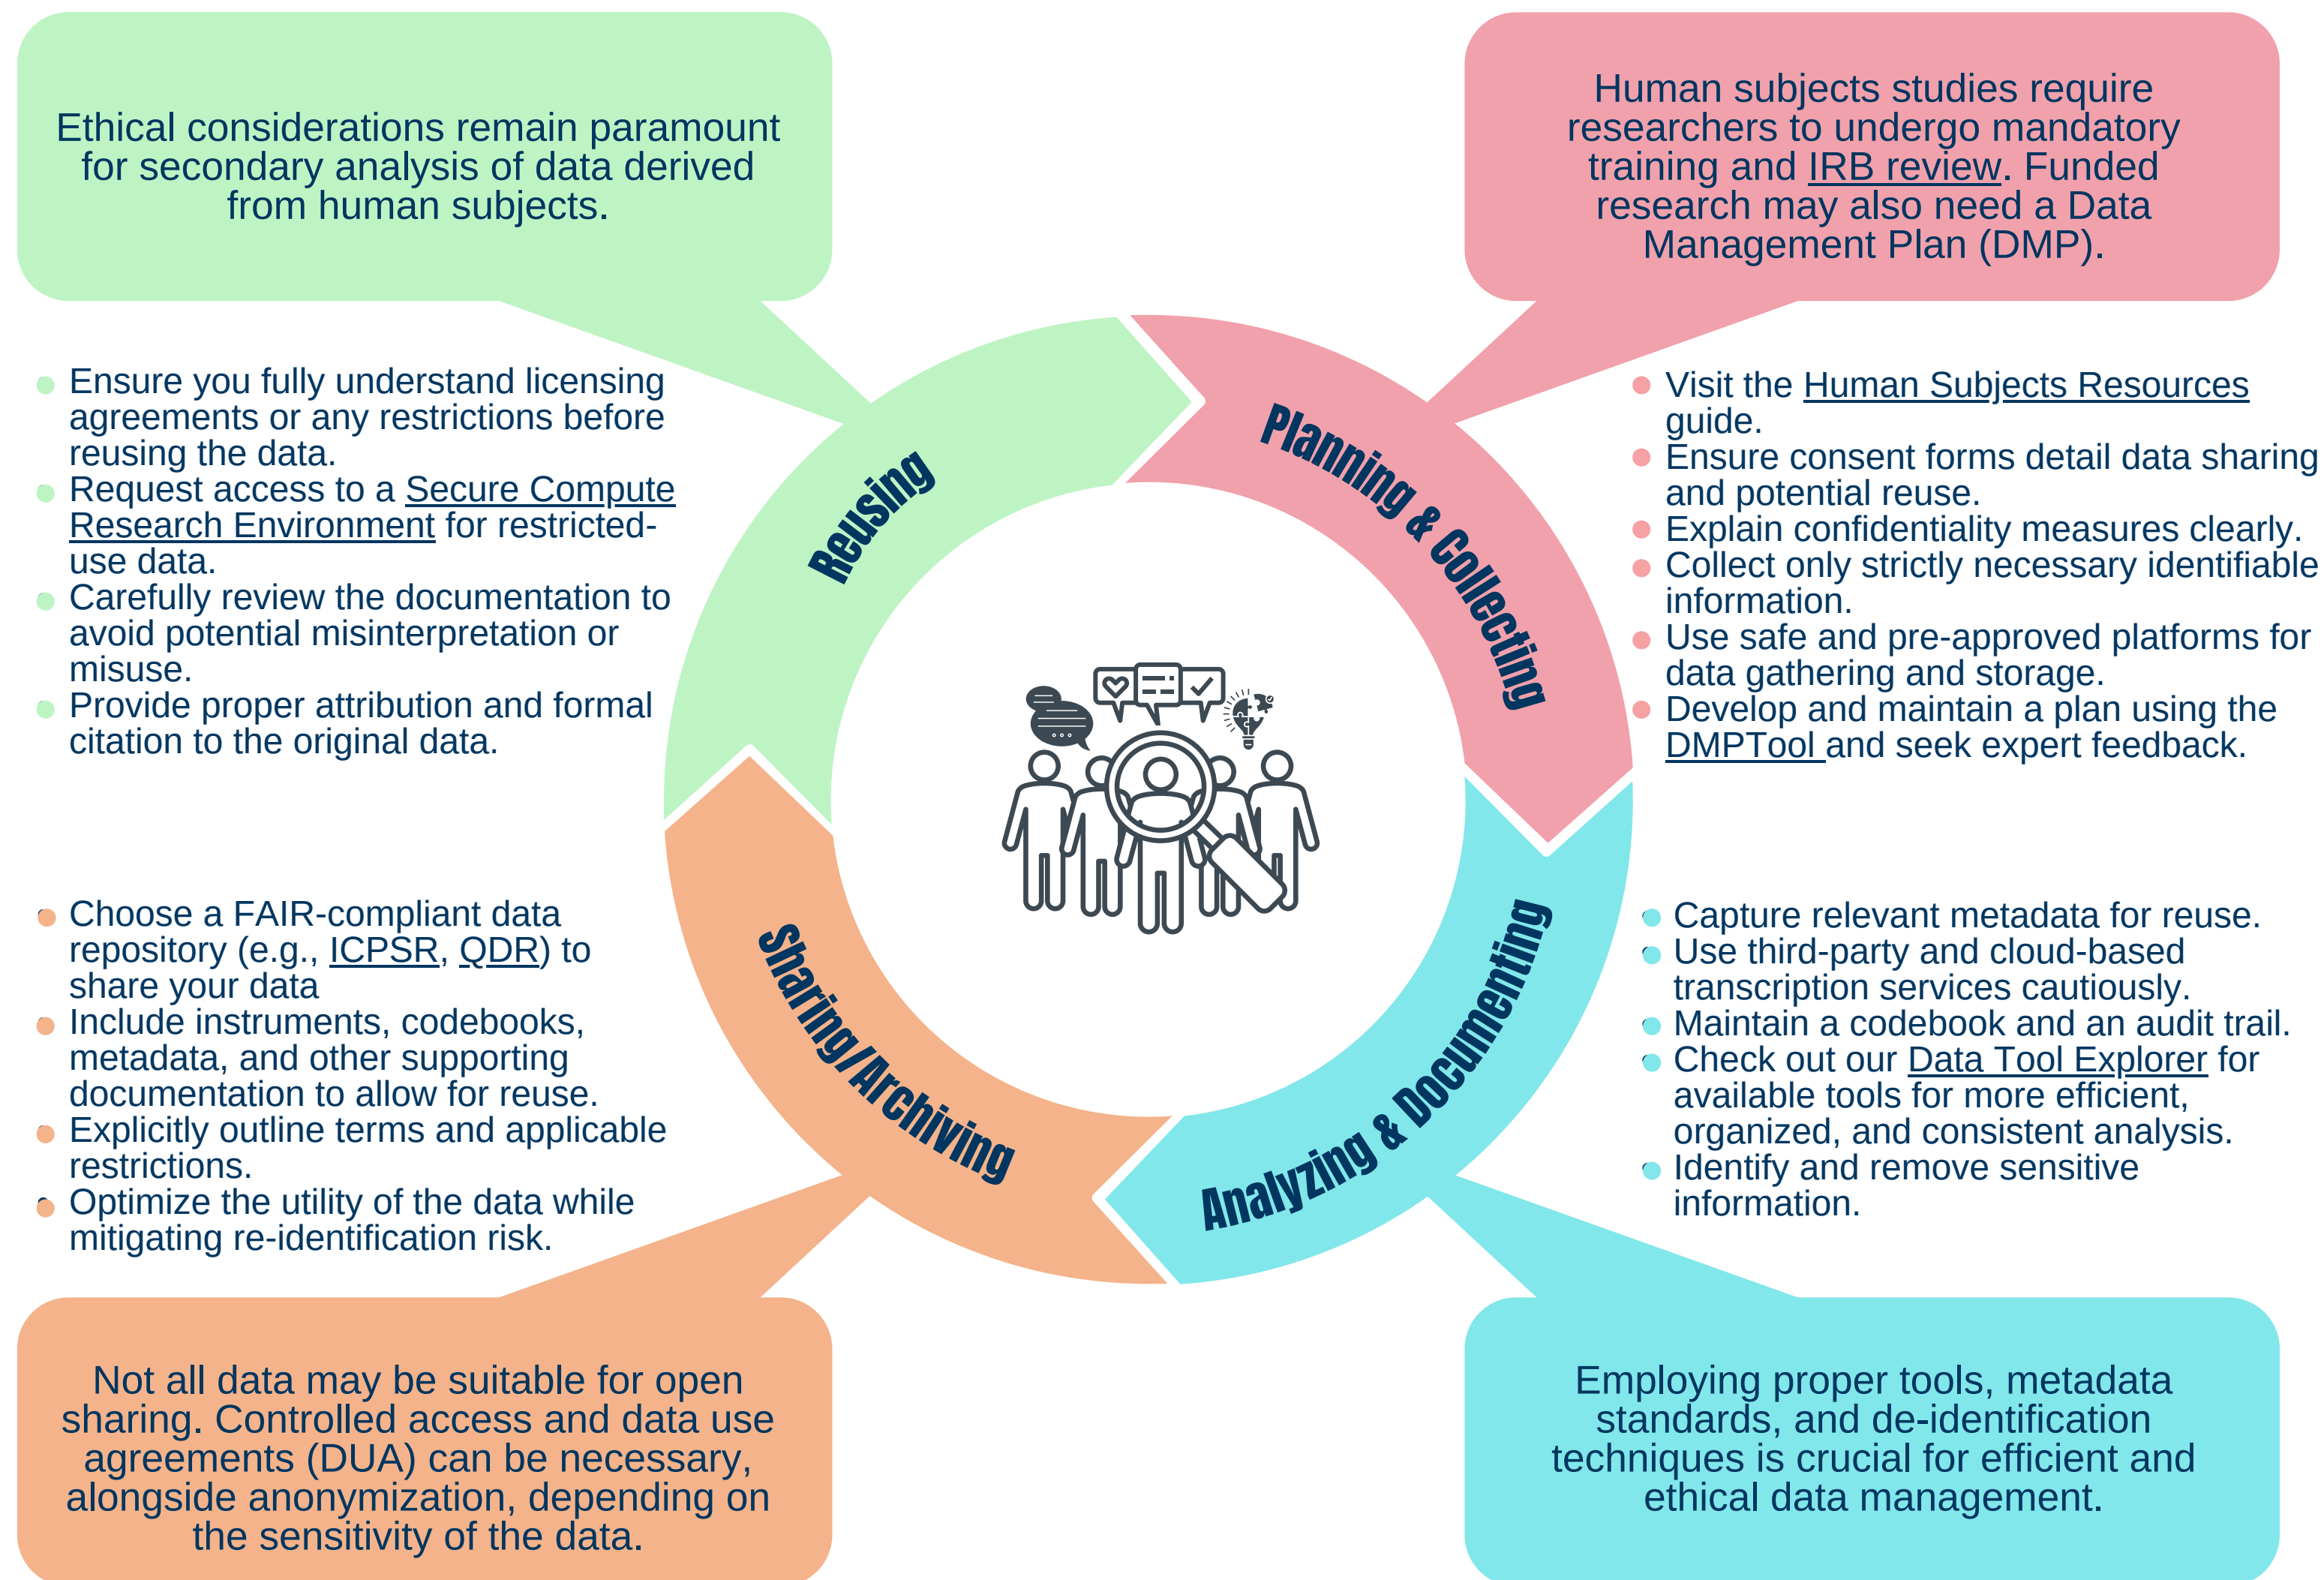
Ethical considerations remain paramount for secondary analysis of data derived from human subjects.

Human subjects studies require researchers to undergo mandatory training and IRB review. Funded research may also need a Data Management Plan (DMP).

Reusing

Planning & Collecting

- Ensure you fully understand licensing agreements or any restrictions before reusing the data.
- Request access to a Secure Compute Research Environment for restricted-use data.
- Carefully review the documentation to avoid potential misinterpretation or misuse.
- Provide proper attribution and formal citation to the original data.

- Visit the Human Subjects Resources guide.
- Ensure consent forms detail data sharing and potential reuse.
- Explain confidentiality measures clearly.
- Collect only strictly necessary identifiable information.
- Use safe and pre-approved platforms for data gathering and storage.
- Develop and maintain a plan using the DMPTool and seek expert feedback.

Sharing/Archiving

Analyzing & Documenting

- Choose a FAIR-compliant data repository (e.g., ICPSR, QDR) to share your data
- Include instruments, codebooks, metadata, and other supporting documentation to allow for reuse.
- Explicitly outline terms and applicable restrictions.
- Optimize the utility of the data while mitigating re-identification risk.

- Capture relevant metadata for reuse.
- Use third-party and cloud-based transcription services cautiously.
- Maintain a codebook and an audit trail.
- Check out our Data Tool Explorer for available tools for more efficient, organized, and consistent analysis.
- Identify and remove sensitive information.

Not all data may be suitable for open sharing. Controlled access and data use agreements (DUA) can be necessary, alongside anonymization, depending on the sensitivity of the data.

Employing proper tools, metadata standards, and de-identification techniques is crucial for efficient and ethical data management.